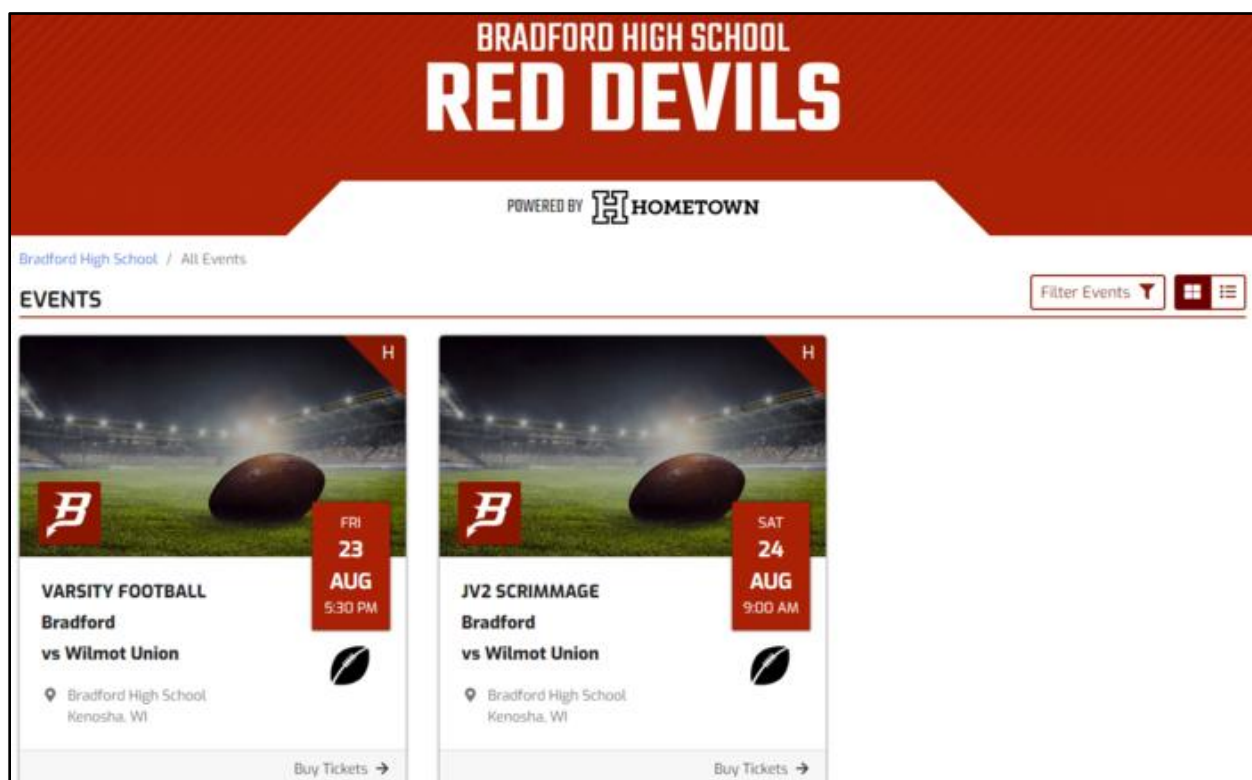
BRADFORD HIGH SCHOOL
RED DEVILS

POWERED BY HOMETOWN

Bradford High School / All Events

EVENTS

Filter Events

H

B

FRI
23
AUG
5:30 PM

VARSITY FOOTBALL
Bradford
vs Wilmot Union

Bradford High School
Kenosha, WI

Buy Tickets →

H

B

SAT
24
AUG
9:00 AM

JV2 SCRIMMAGE
Bradford
vs Wilmot Union

Bradford High School
Kenosha, WI

Buy Tickets →